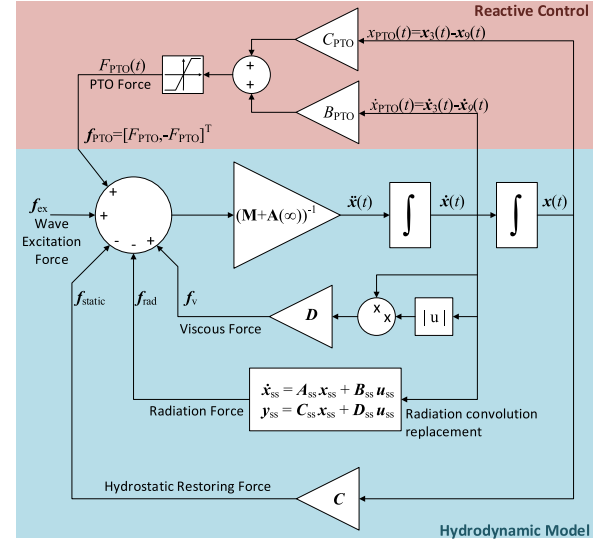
Reactive Control

$C_{PTO}$

$x_{PTO}(t)=x_3(t)-x_9(t)$

+

+

$F_{PTO}(t)$

PTO Force

$B_{PTO}$

$\dot{x}_{PTO}(t)=\dot{x}_3(t)-\dot{x}_9(t)$

$f_{PTO}=[F_{PTO},-F_{PTO}]^T$

$f_{ex}$

Wave Excitation Force

+

+

- - +

$(M+A(\infty))^{-1}$

$\ddot{x}(t)$

$\int$

$\dot{x}(t)$

$\int$

$x(t)$

$f_{static}$

$f_{rad}$

$f_v$

$D$

x

x

$|u|$

Viscous Force

$\dot{x}_{ss}=A_{ss}x_{ss}+B_{ss}u_{ss}$

$y_{ss}=C_{ss}x_{ss}+D_{ss}u_{ss}$

Radiation Force

Radiation convolution replacement

Hydrostatic Restoring Force

$C$

Hydrodynamic Model